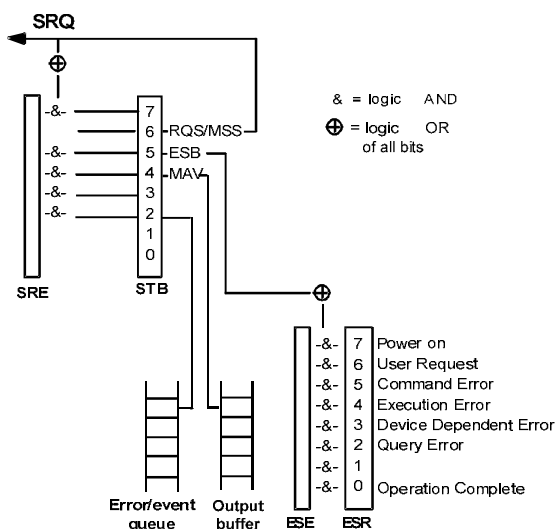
SRQ

$\oplus$

-&-
-&-
-&-
-&-
-&-

7
6 RQS/MSS
5 ESB
4 MAV
3
2
1
0

SRE

STB

& = logic AND

$\oplus$ = logic OR of all bits

$\oplus$

-&-
-&-
-&-
-&-
-&-
-&-
-&-
-&-

7 Power on
6 User Request
5 Command Error
4 Execution Error
3 Device Dependent Error
2 Query Error
1
0 Operation Complete

Error/event queue

Output buffer

ESE

ESR